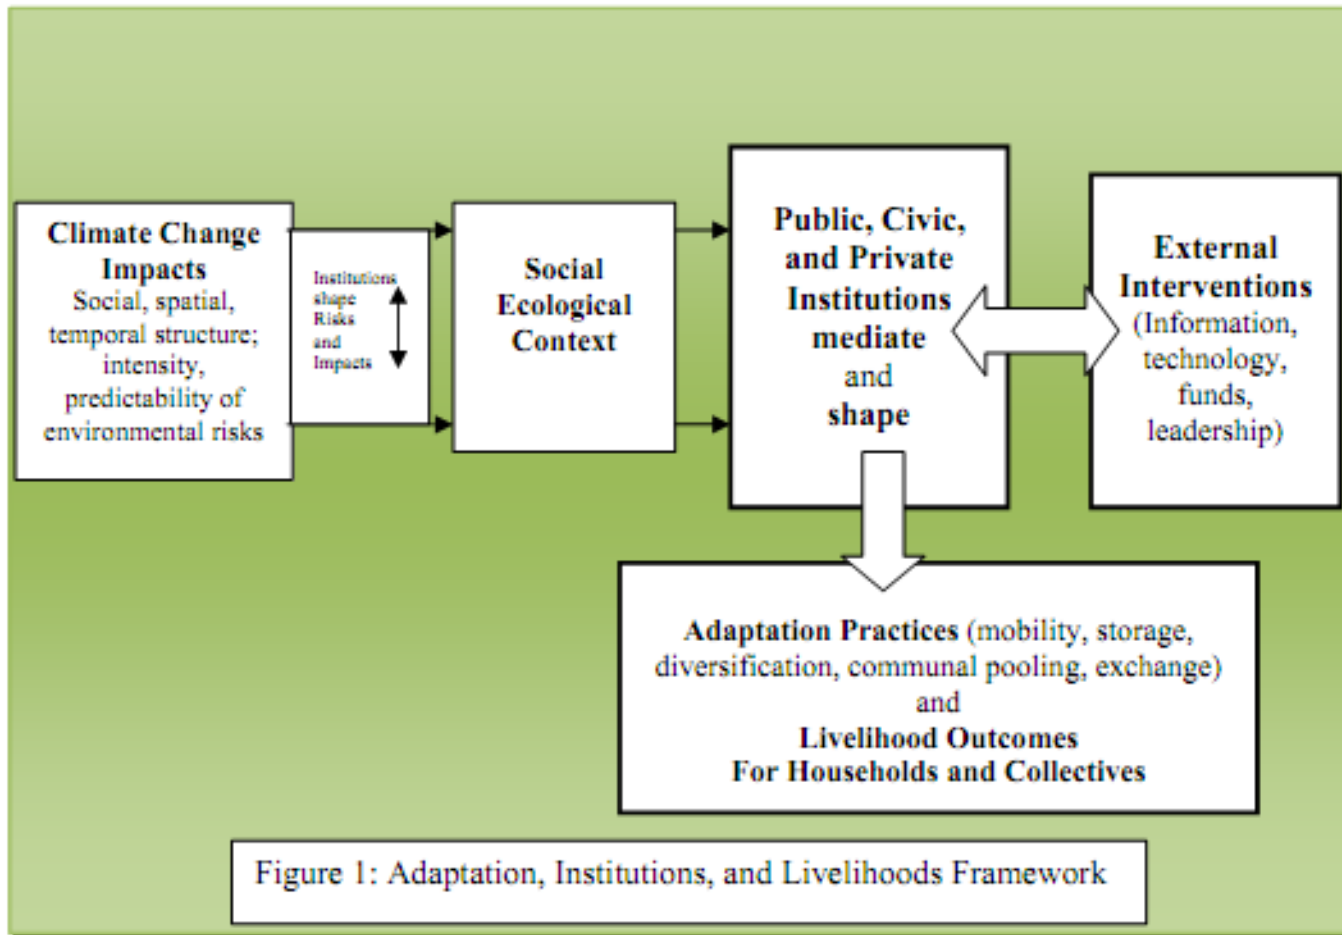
Climate Change Impacts
Social, spatial, temporal structure; intensity, predictability of environmental risks

Institutions shape Risks and Impacts

Social Ecological Context

Public, Civic, and Private Institutions mediate and shape

External Interventions
(Information, technology, funds, leadership)

Adaptation Practices (mobility, storage, diversification, communal pooling, exchange)
and
Livelihood Outcomes
For Households and Collectives

Figure 1: Adaptation, Institutions, and Livelihoods Framework